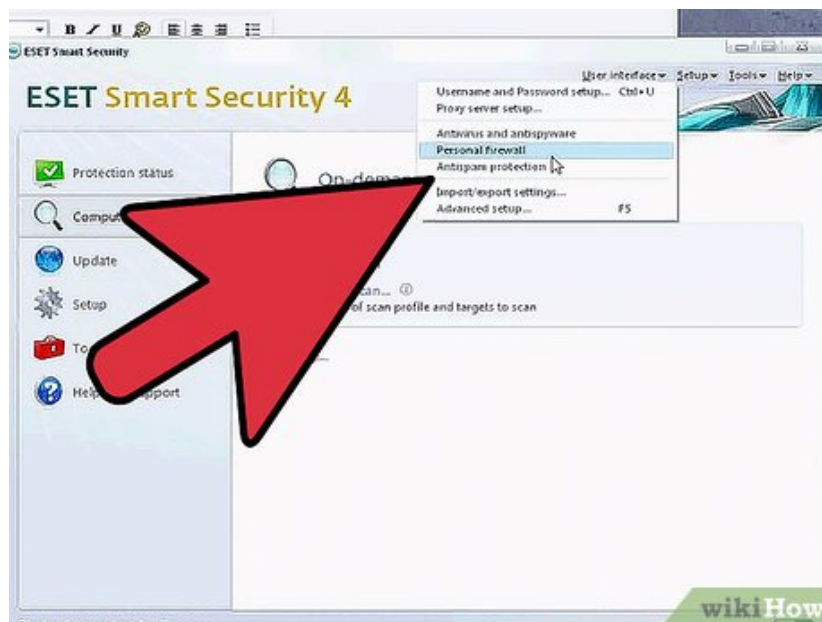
ESET Smart Security

User interface▾ Setup▾ Tools▾ Help▾

ESET Smart Security 4

Username and Password setup... Ctrl+U
Proxy server setup...
Antivirus and antispyware
Personal firewall
Antispam protection
Import/export settings...
Advanced setup... F5

Protection status
Comput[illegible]
Update
Setup
To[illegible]
Help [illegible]pport

On-demand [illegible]

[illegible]can... ⓘ
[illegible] of scan profile and targets to scan

wikiHow